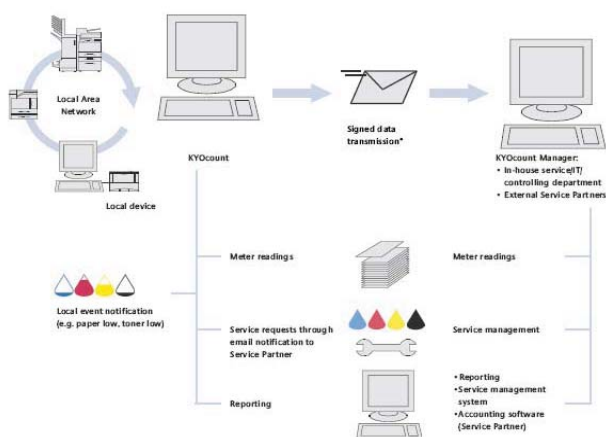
Local Area Network

Local device

KYOcount

Signed data transmission*

KYOcount Manager:
• In-house service/IT/ controlling department
• External Service Partners

Local event notification (e.g. paper low, toner low)

Meter readings

Service requests through email notification to Service Partner

Reporting

Meter readings

Service management

• Reporting
• Service management system
• Accounting software (Service Partner)